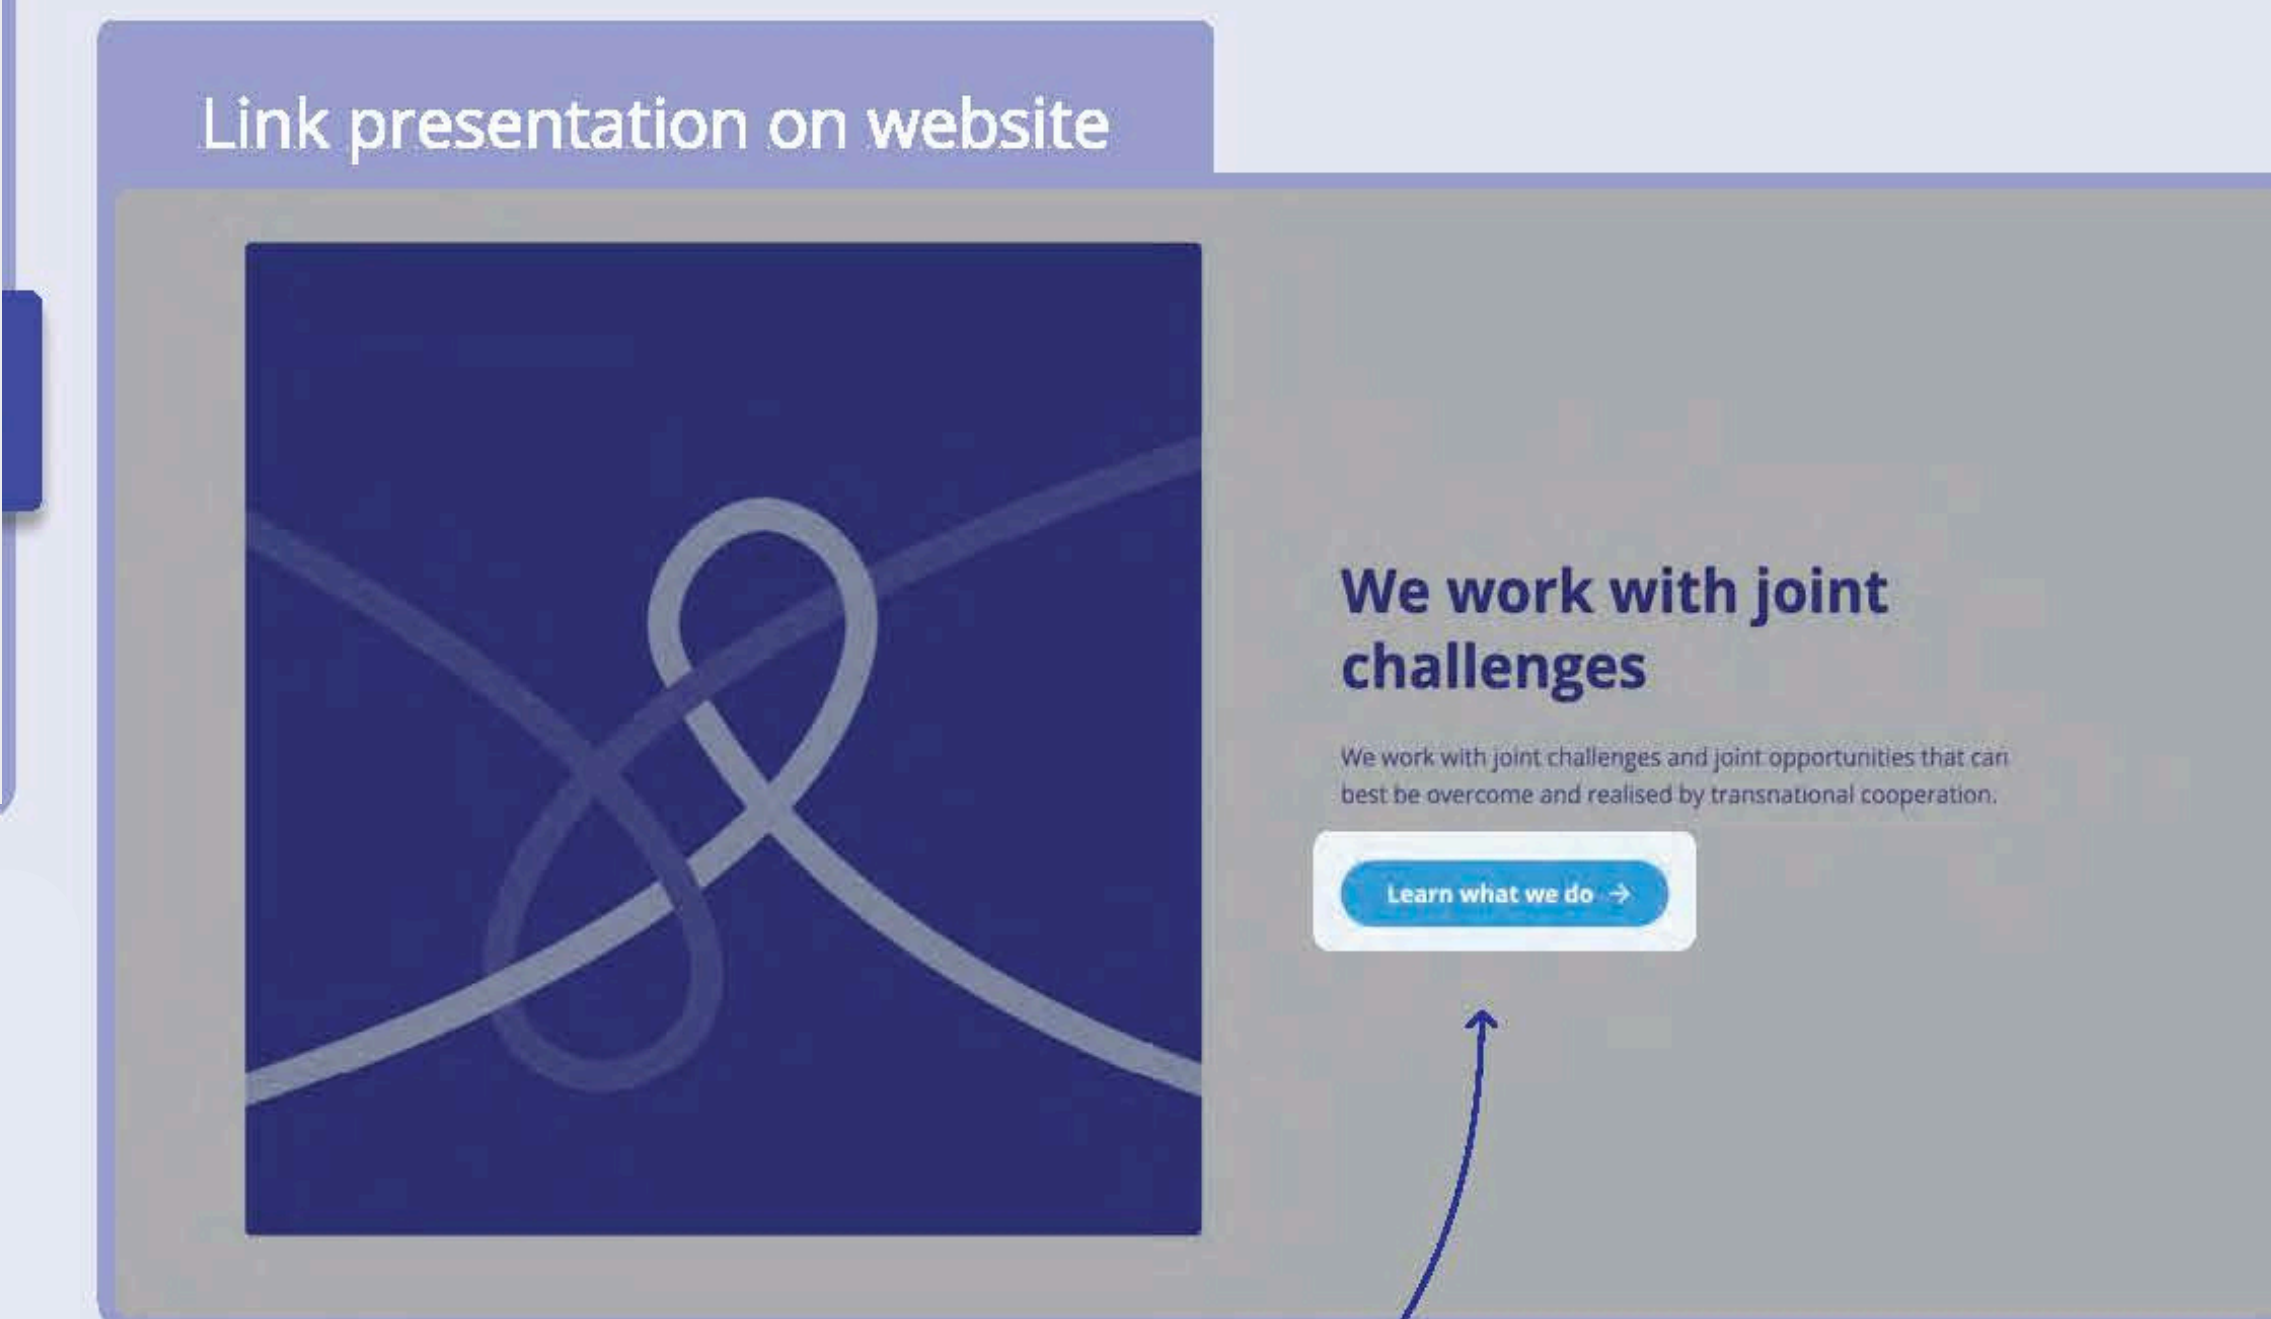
Link presentation on website

We work with joint challenges

We work with joint challenges and joint opportunities that can best be overcome and realised by transnational cooperation.

Learn what we do →